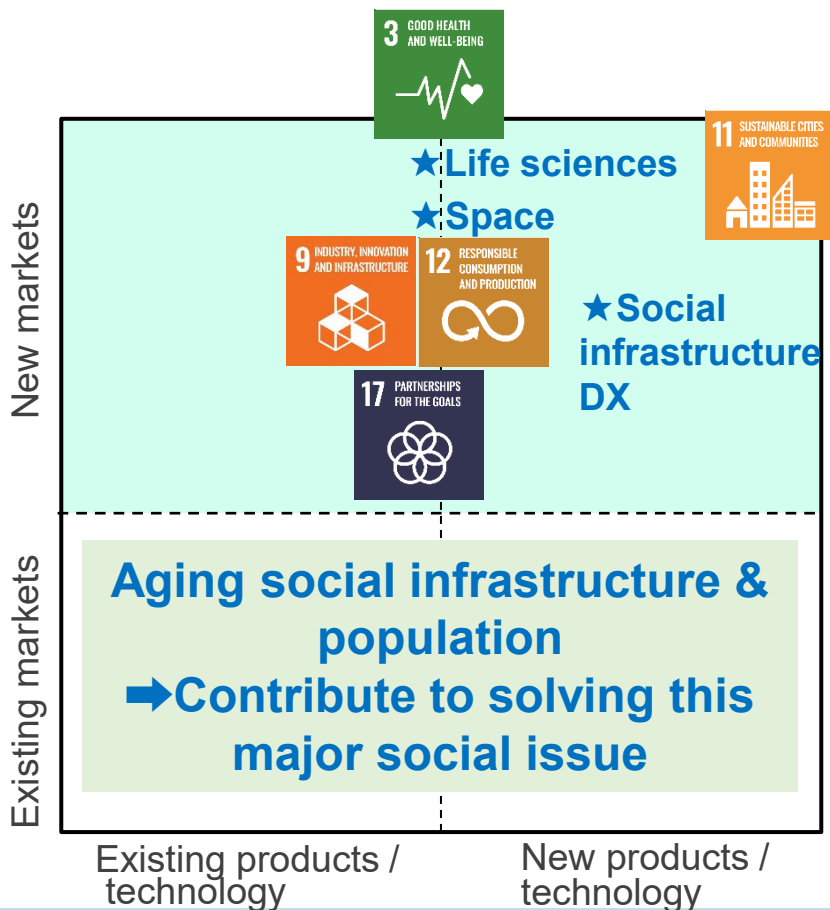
3 GOOD HEALTH AND WELL-BEING

11 SUSTAINABLE CITIES AND COMMUNITIES

★Life sciences

★Space

New markets

9 INDUSTRY, INNOVATION AND INFRASTRUCTURE

12 RESPONSIBLE CONSUMPTION AND PRODUCTION

★Social infrastructure DX

17 PARTNERSHIPS FOR THE GOALS

Existing markets

Aging social infrastructure & population
➡Contribute to solving this major social issue

Existing products / technology

New products / technology